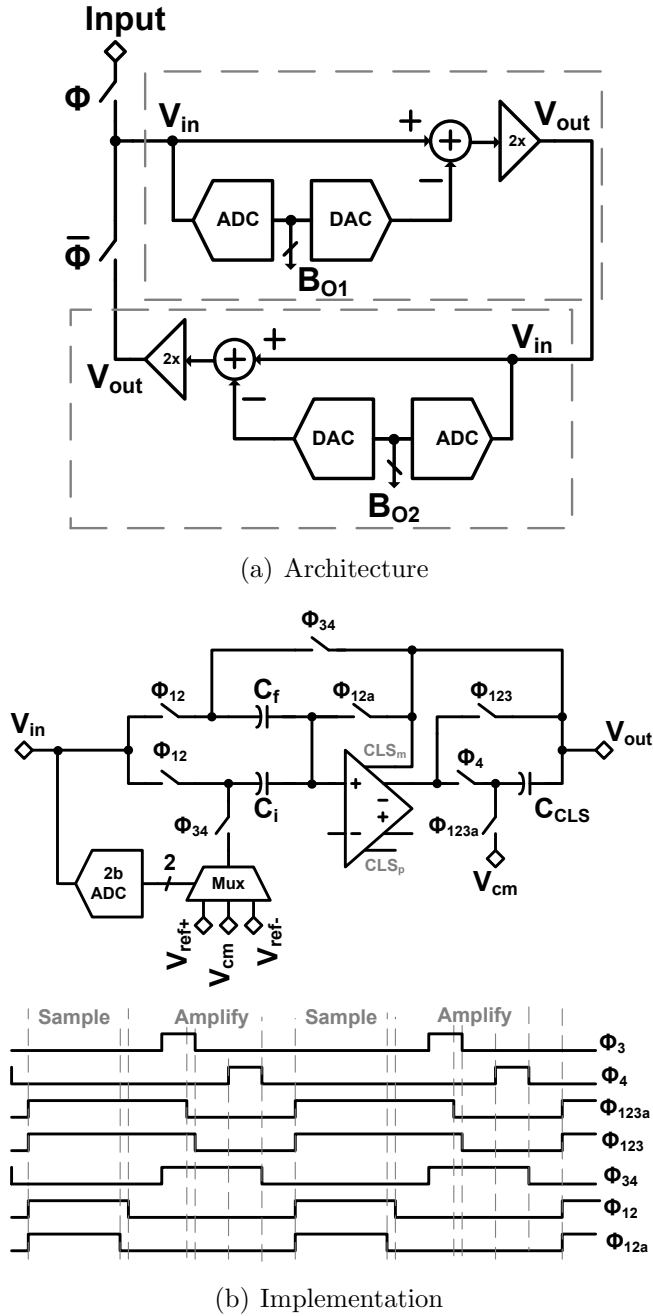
Input

$\Phi$

$V_{in}$

+

−

2x

$V_{out}$

ADC

DAC

$\bar{\Phi}$

$B_{O1}$

$V_{out}$

2x

+

$V_{in}$

−

DAC

ADC

$B_{O2}$

(a) Architecture

$\Phi_{34}$

$\Phi_{12}$

$C_f$

$\Phi_{12a}$

$\Phi_{123}$

$V_{in}$

$\Phi_{12}$

$CLS_m$

$V_{out}$

$\Phi_4$

$C_i$

+

−

−

+

$C_{CLS}$

$\Phi_{34}$

$\Phi_{123a}$

$CLS_p$

2b ADC

2

Mux

$V_{cm}$

$V_{ref+}$

$V_{cm}$

$V_{ref-}$

Sample

Amplify

Sample

Amplify

$\Phi_3$

$\Phi_4$

$\Phi_{123a}$

$\Phi_{123}$

$\Phi_{34}$

$\Phi_{12}$

$\Phi_{12a}$

(b) Implementation